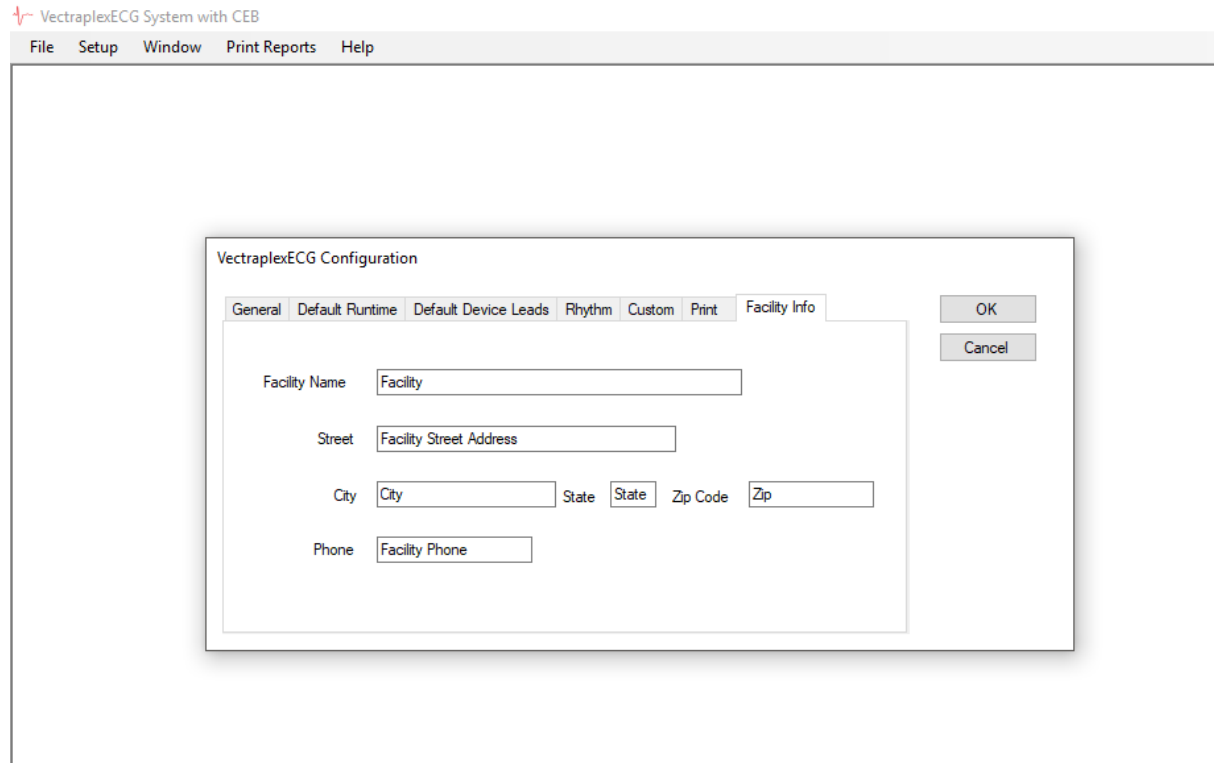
VectraplexECG System with CEB

File Setup Window Print Reports Help

VectraplexECG Configuration

General Default Runtime Default Device Leads Rhythm Custom Print Facility Info

OK

Cancel

Facility Name Facility

Street Facility Street Address

City City State State Zip Code Zip

Phone Facility Phone